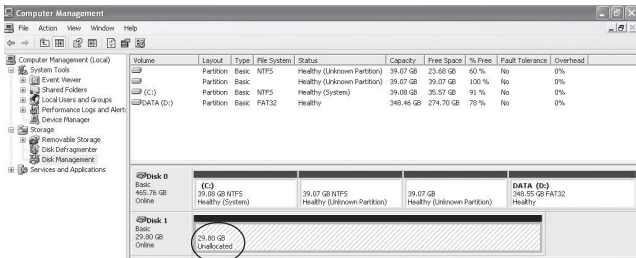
Computer Management

File Action View Window Help

Computer Management (Local)
System Tools
Event Viewer
Shared Folders
Local Users and Groups
Performance Logs and Alerts
Device Manager
Storage
Removable Storage
Disk Defragmenter
Disk Management
Services and Applications

| Volume | Layout | Type | File System | Status | Capacity | Free Space | % Free | Fault Tolerance | Overhead |
|---|---|---|---|---|---|---|---|---|---|
| | Partition | Basic | NTFS | Healthy (Unknown Partition) | 39.07 GB | 23.68 GB | 60 % | No | 0% |
| | Partition | Basic | | Healthy (Unknown Partition) | 39.07 GB | 39.07 GB | 100 % | No | 0% |
| (C:) | Partition | Basic | NTFS | Healthy (System) | 39.08 GB | 35.57 GB | 91 % | No | 0% |
| DATA (D:) | Partition | Basic | FAT32 | Healthy | 348.46 GB | 274.70 GB | 78 % | No | 0% |

Disk 0
Basic
465.76 GB
Online

(C:)
39.08 GB NTFS
Healthy (System)

39.07 GB NTFS
Healthy (Unknown Partition)

39.07 GB
Healthy (Unknown Partition)

DATA (D:)
348.55 GB FAT32
Healthy

Disk 1
Basic
29.80 GB
Online

29.80 GB
Unallocated